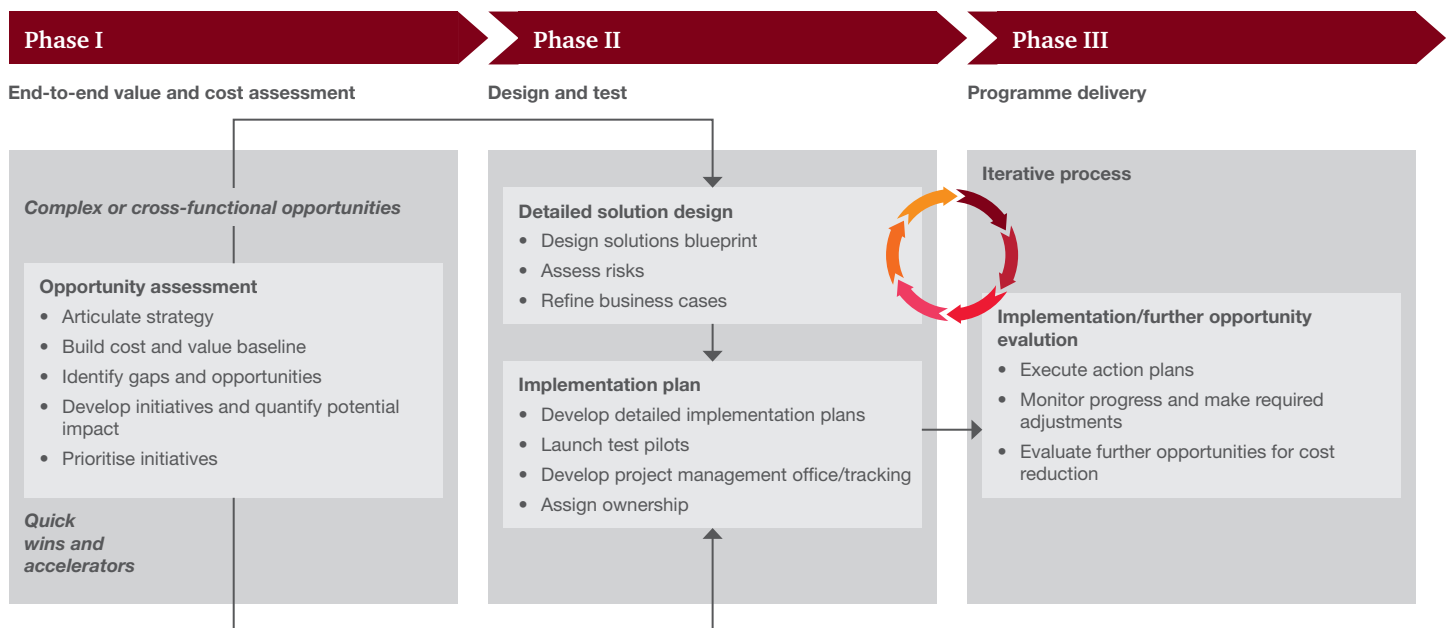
Phase I

End-to-end value and cost assessment

Complex or cross-functional opportunities

Opportunity assessment
- Articulate strategy
- Build cost and value baseline
- Identify gaps and opportunities
- Develop initiatives and quantify potential impact
- Prioritise initiatives

Quick wins and accelerators

Phase II

Design and test

Detailed solution design
- Design solutions blueprint
- Assess risks
- Refine business cases

Implementation plan
- Develop detailed implementation plans
- Launch test pilots
- Develop project management office/tracking
- Assign ownership

Phase III

Programme delivery

Iterative process

Implementation/further opportunity evaluation
- Execute action plans
- Monitor progress and make required adjustments
- Evaluate further opportunities for cost reduction